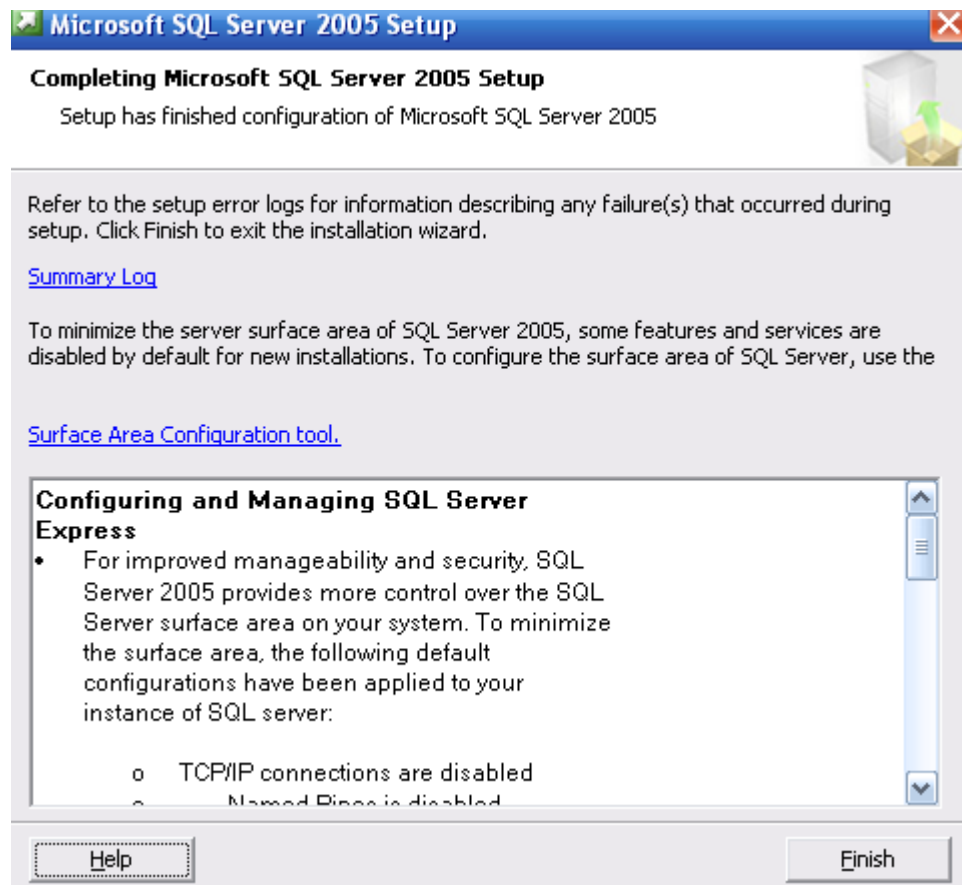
Microsoft SQL Server 2005 Setup

Completing Microsoft SQL Server 2005 Setup

Setup has finished configuration of Microsoft SQL Server 2005

Refer to the setup error logs for information describing any failure(s) that occurred during setup. Click Finish to exit the installation wizard.

Summary Log

To minimize the server surface area of SQL Server 2005, some features and services are disabled by default for new installations. To configure the surface area of SQL Server, use the

Surface Area Configuration tool.

Configuring and Managing SQL Server Express

• For improved manageability and security, SQL Server 2005 provides more control over the SQL Server surface area on your system. To minimize the surface area, the following default configurations have been applied to your instance of SQL server:

o TCP/IP connections are disabled

o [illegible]

Help

Finish